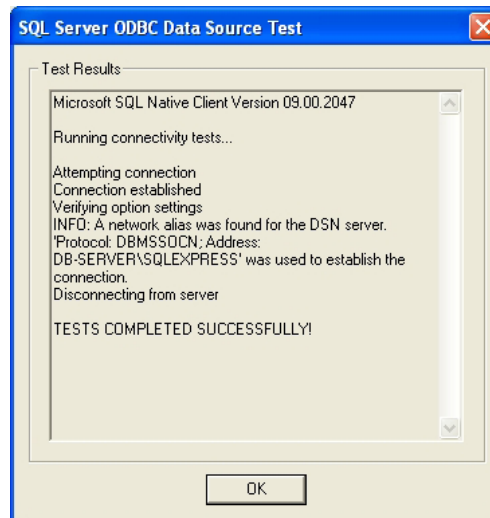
SQL Server ODBC Data Source Test

Test Results

Microsoft SQL Native Client Version 09.00.2047

Running connectivity tests...

Attempting connection
Connection established
Verifying option settings
INFO: A network alias was found for the DSN server. 'Protocol: DBMSSOCN; Address: DB-SERVER\SQLEXPRESS' was used to establish the connection.
Disconnecting from server

TESTS COMPLETED SUCCESSFULLY!

OK